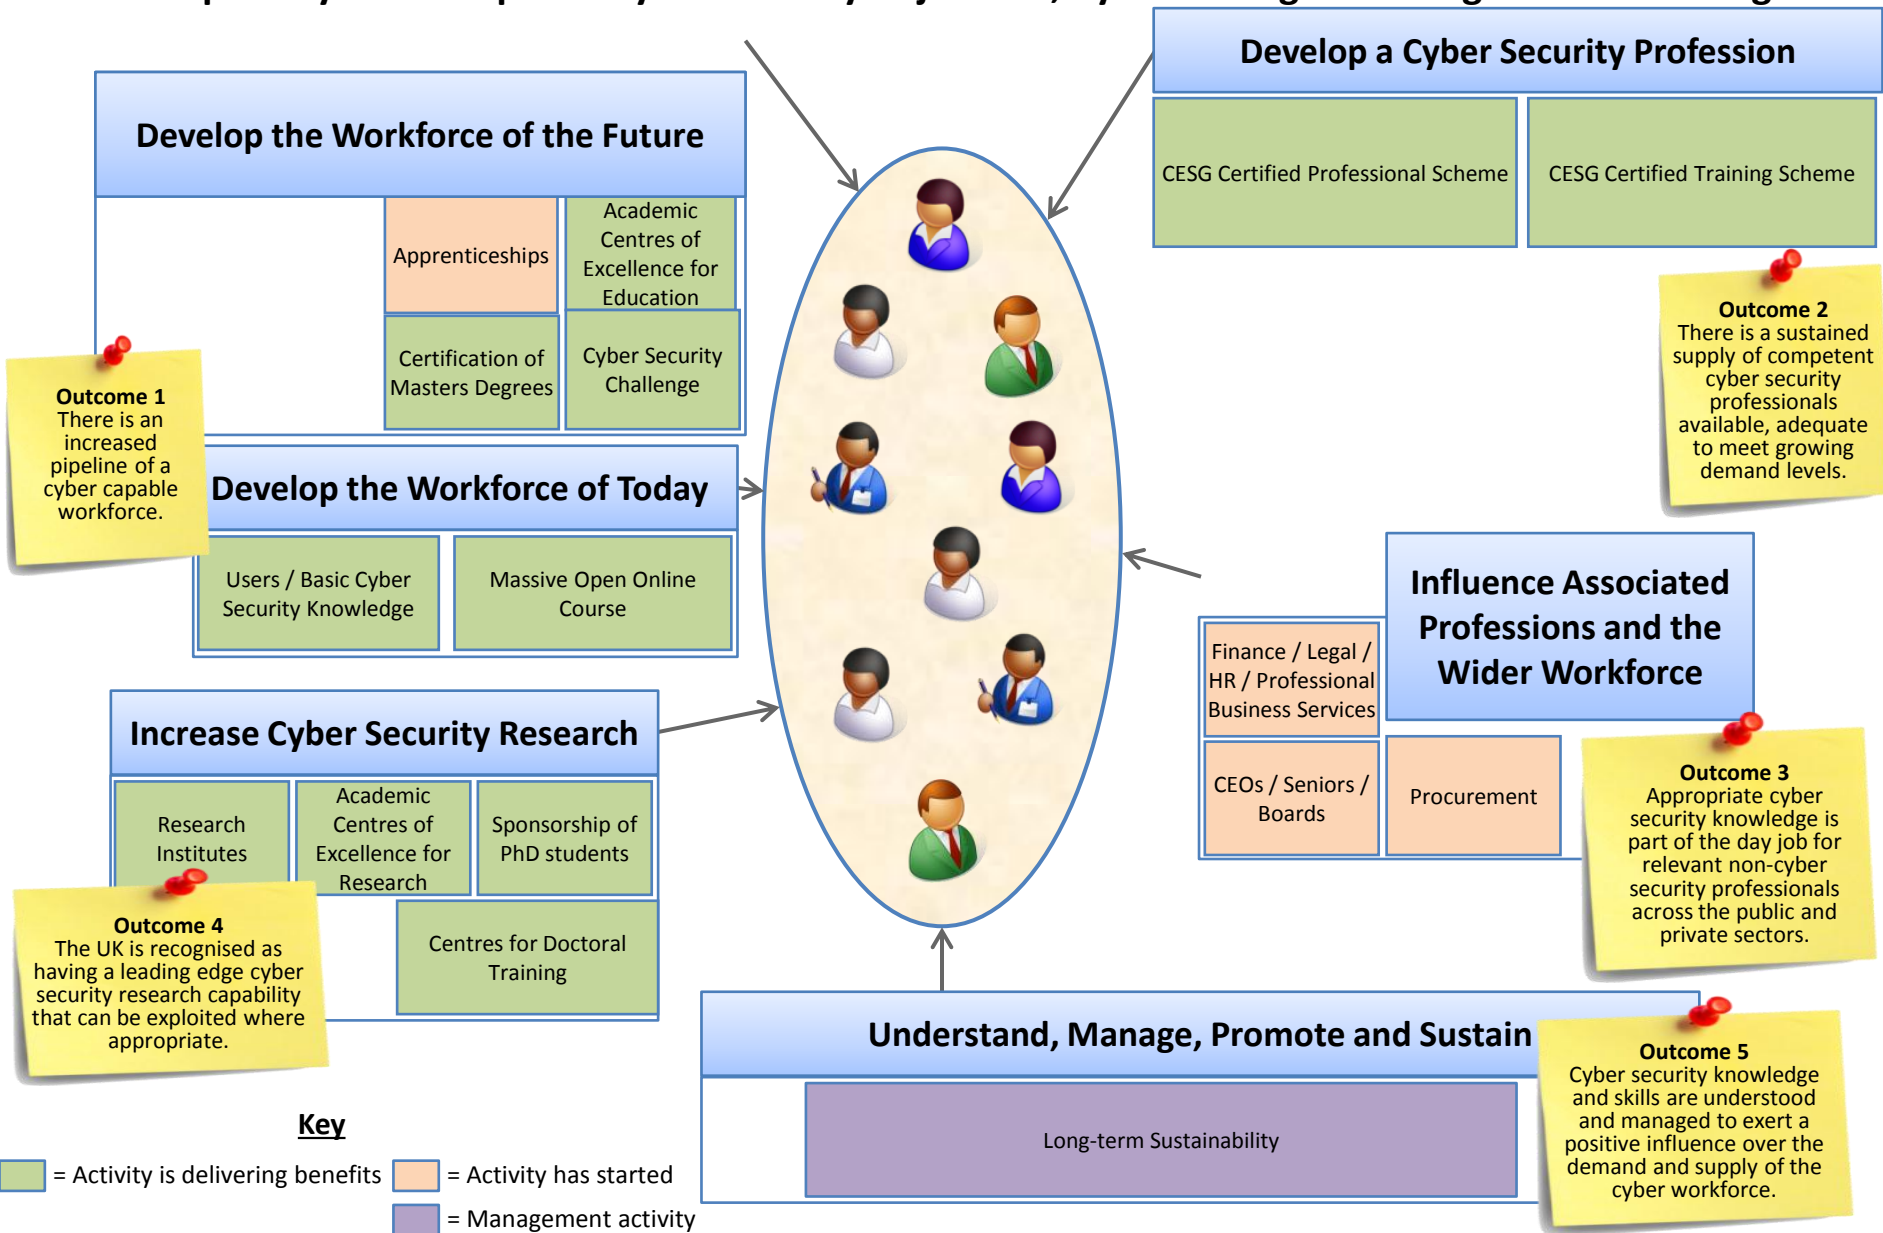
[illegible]

Develop the Workforce of the Future

Apprenticeships

Academic Centres of Excellence for Education

Certification of Masters Degrees

Cyber Security Challenge

Outcome 1
There is an increased pipeline of a cyber capable workforce.

Develop the Workforce of Today

Users / Basic Cyber Security Knowledge

Massive Open Online Course

Increase Cyber Security Research

Research Institutes

Academic Centres of Excellence for Research

Sponsorship of PhD students

Centres for Doctoral Training

Outcome 4
The UK is recognised as having a leading edge cyber security research capability that can be exploited where appropriate.

Develop a Cyber Security Profession

CESG Certified Professional Scheme

CESG Certified Training Scheme

Outcome 2
There is a sustained supply of competent cyber security professionals available, adequate to meet growing demand levels.

Influence Associated Professions and the Wider Workforce

Finance / Legal / HR / Professional Business Services

CEOs / Seniors / Boards

Procurement

Outcome 3
Appropriate cyber security knowledge is part of the day job for relevant non-cyber security professionals across the public and private sectors.

Understand, Manage, Promote and Sustain

Long-term Sustainability

Outcome 5
Cyber security knowledge and skills are understood and managed to exert a positive influence over the demand and supply of the cyber workforce.

Key
= Activity is delivering benefits
= Activity has started
= Management activity